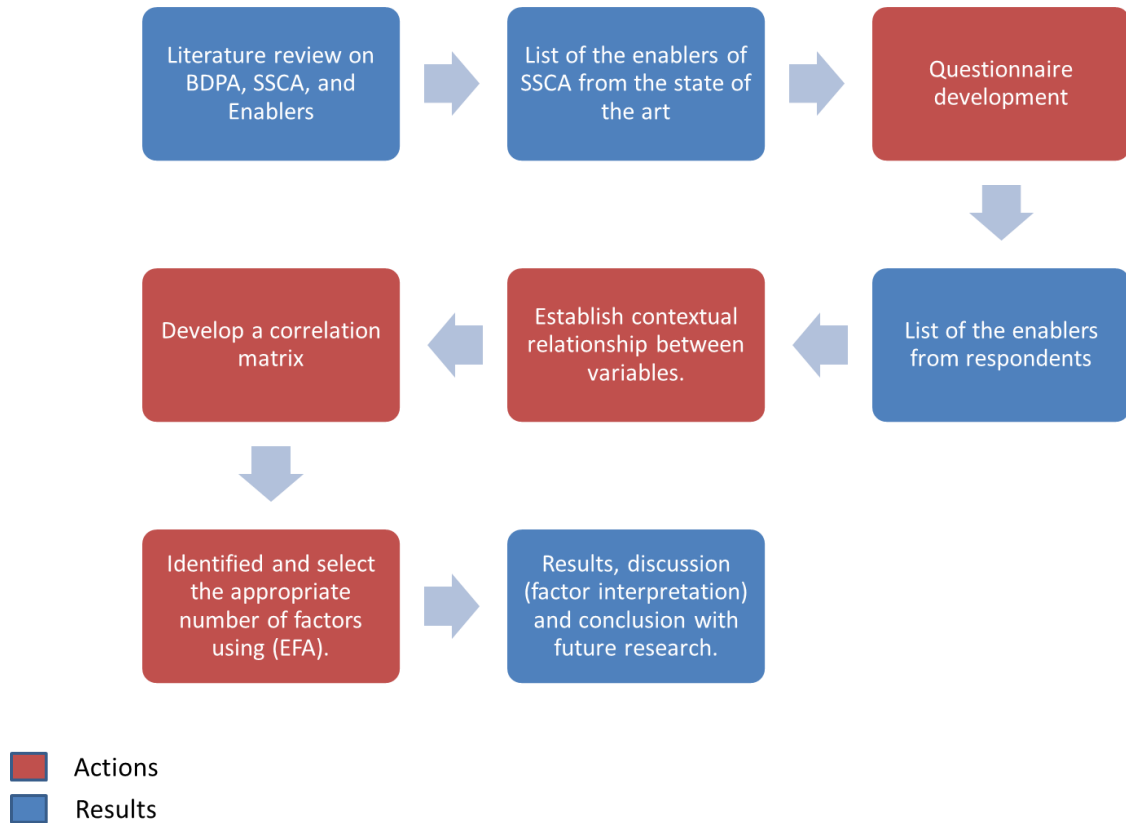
Literature review on BDPA, SSCA, and Enablers

List of the enablers of SSCA from the state of the art

Questionnaire development

List of the enablers from respondents

Establish contextual relationship between variables.

Develop a correlation matrix

Identified and select the appropriate number of factors using (EFA).

Results, discussion (factor interpretation) and conclusion with future research.

Actions

Results